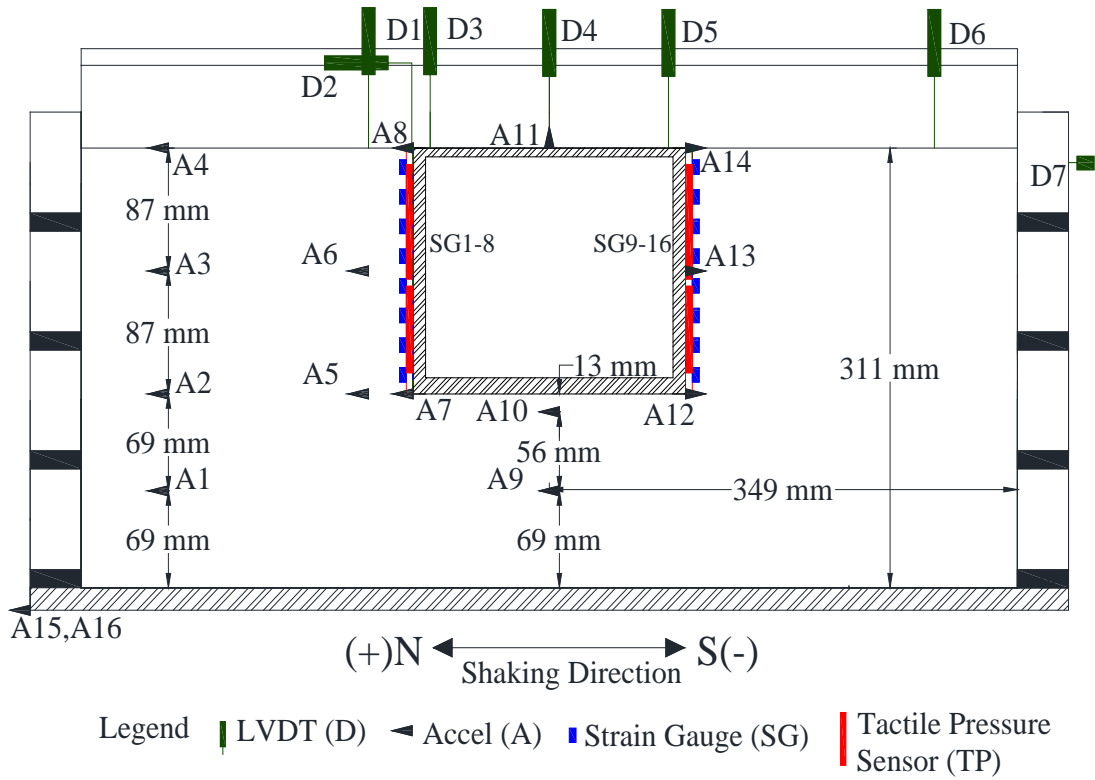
D1 D3 D4 D5 D6

D2

A8 A11

A4 A14

D7

87 mm

SG1-8 SG9-16

A6 A13

A3

87 mm

13 mm

311 mm

A5 A2

A7 A10 A12

69 mm

56 mm

A1 A9

349 mm

69 mm 69 mm

A15,A16

(+)N S(-)

Shaking Direction

Legend LVDT (D) Accel (A) Strain Gauge (SG) Tactile Pressure Sensor (TP)